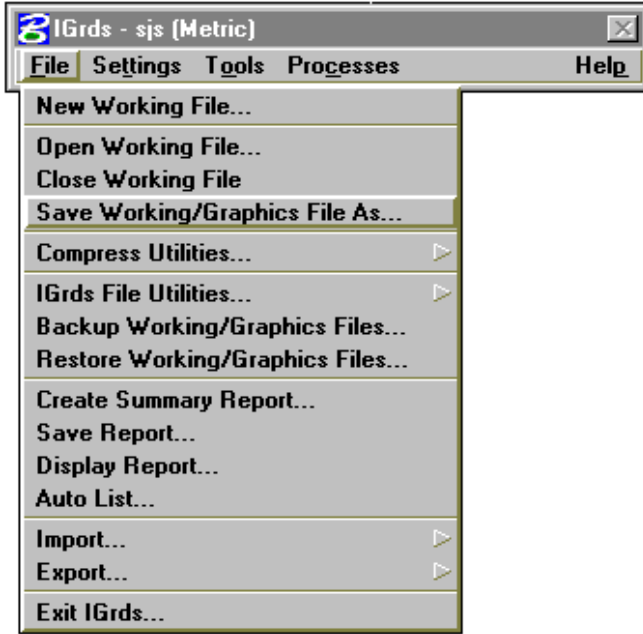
IGrds - sjs (Metric)

File Settings Tools Processes Help

New Working File...

Open Working File...
Close Working File
Save Working/Graphics File As...

Compress Utilities...

IGrds File Utilities...
Backup Working/Graphics Files...
Restore Working/Graphics Files...

Create Summary Report...
Save Report...
Display Report...
Auto List...

Import...
Export...

Exit IGrds...